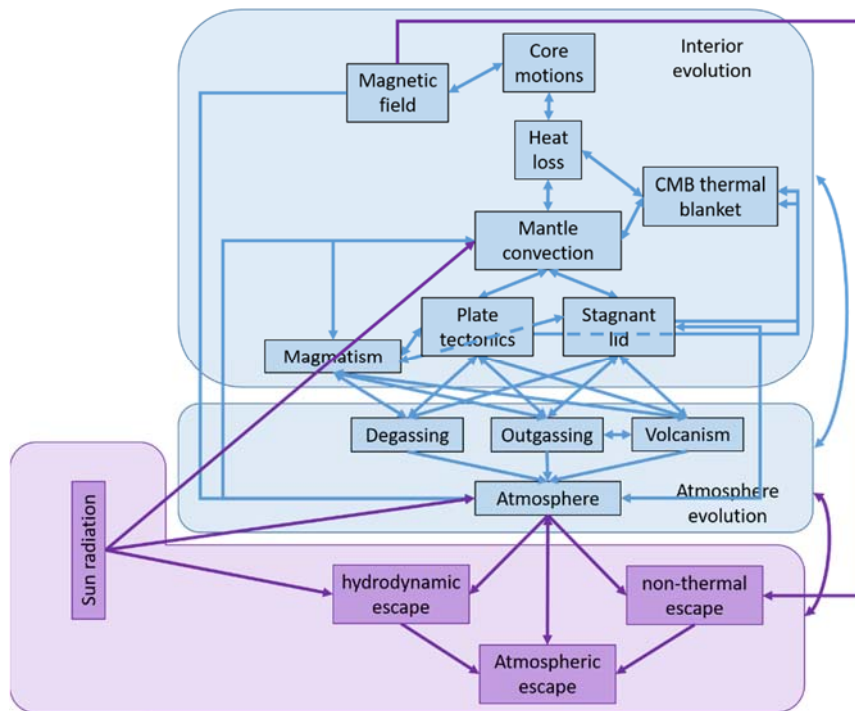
Interior evolution

Magnetic field

Core motions

Heat loss

CMB thermal blanket

Mantle convection

Plate tectonics

Stagnant lid

Magmatism

Degassing

Outgassing

Volcanism

Atmosphere

Atmosphere evolution

Sun radiation

hydrodynamic escape

non-thermal escape

Atmospheric escape